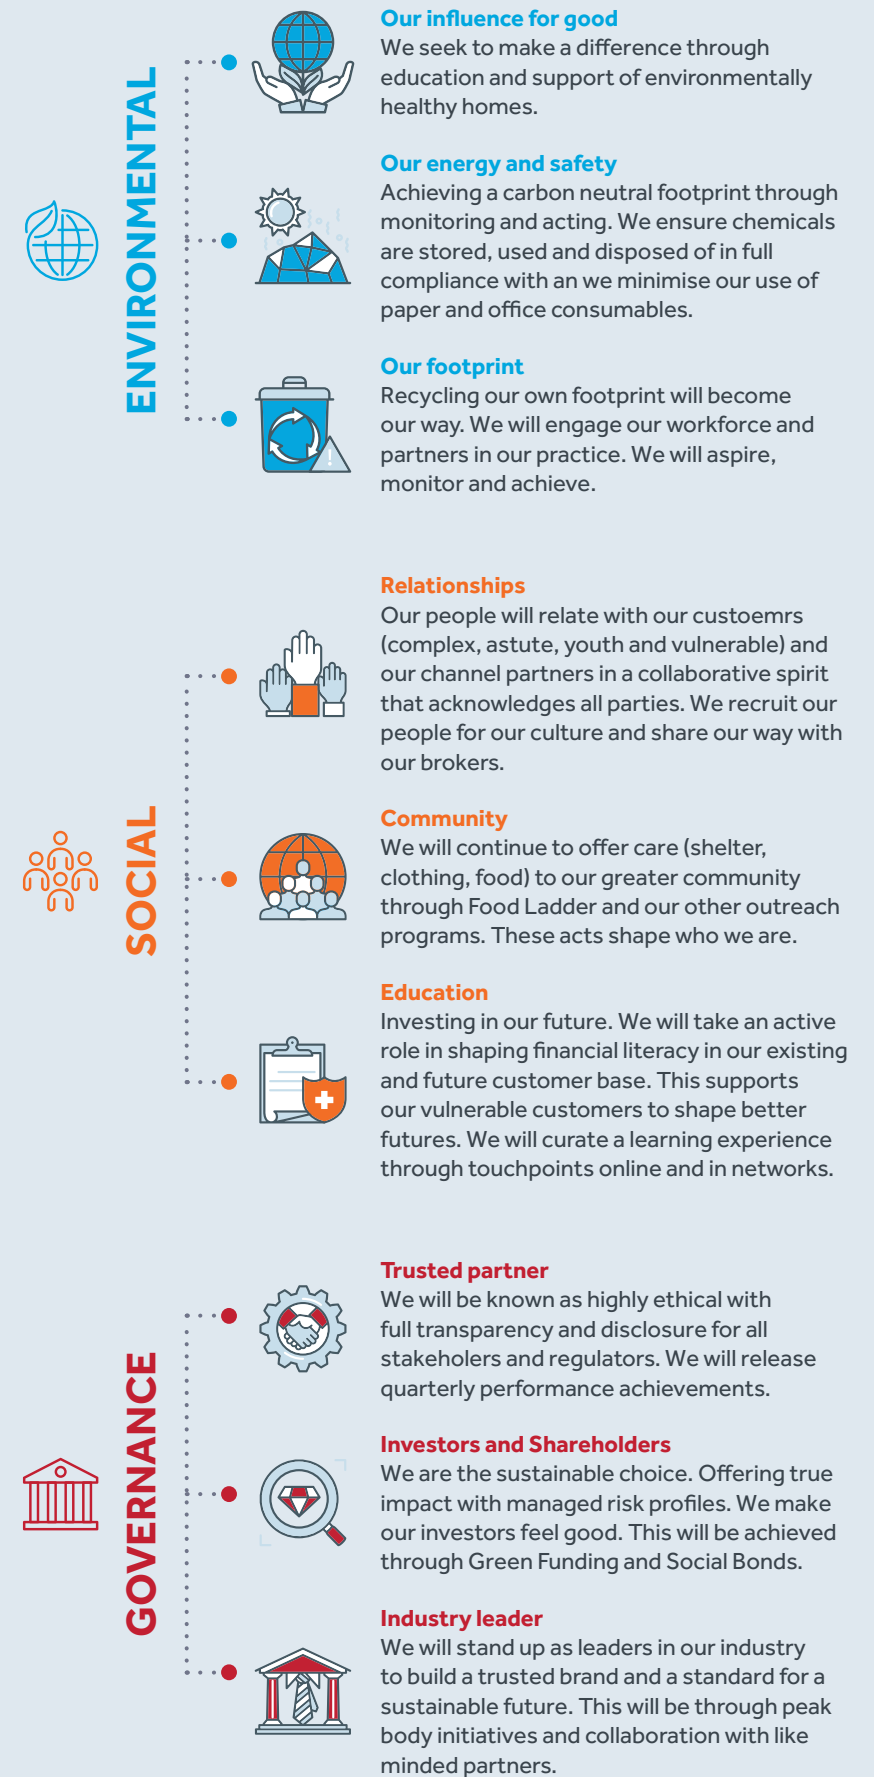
ENVIRONMENTAL

Our influence for good
We seek to make a difference through education and support of environmentally healthy homes.

Our energy and safety
Achieving a carbon neutral footprint through monitoring and acting. We ensure chemicals are stored, used and disposed of in full compliance with an we minimise our use of paper and office consumables.

Our footprint
Recycling our own footprint will become our way. We will engage our workforce and partners in our practice. We will aspire, monitor and achieve.

SOCIAL

Relationships
Our people will relate with our custoemrs (complex, astute, youth and vulnerable) and our channel partners in a collaborative spirit that acknowledges all parties. We recruit our people for our culture and share our way with our brokers.

Community
We will continue to offer care (shelter, clothing, food) to our greater community through Food Ladder and our other outreach programs. These acts shape who we are.

Education
Investing in our future. We will take an active role in shaping financial literacy in our existing and future customer base. This supports our vulnerable customers to shape better futures. We will curate a learning experience through touchpoints online and in networks.

GOVERNANCE

Trusted partner
We will be known as highly ethical with full transparency and disclosure for all stakeholers and regulators. We will release quarterly performance achievements.

Investors and Shareholders
We are the sustainable choice. Offering true impact with managed risk profiles. We make our investors feel good. This will be achieved through Green Funding and Social Bonds.

Industry leader
We will stand up as leaders in our industry to build a trusted brand and a standard for a sustainable future. This will be through peak body initiatives and collaboration with like minded partners.